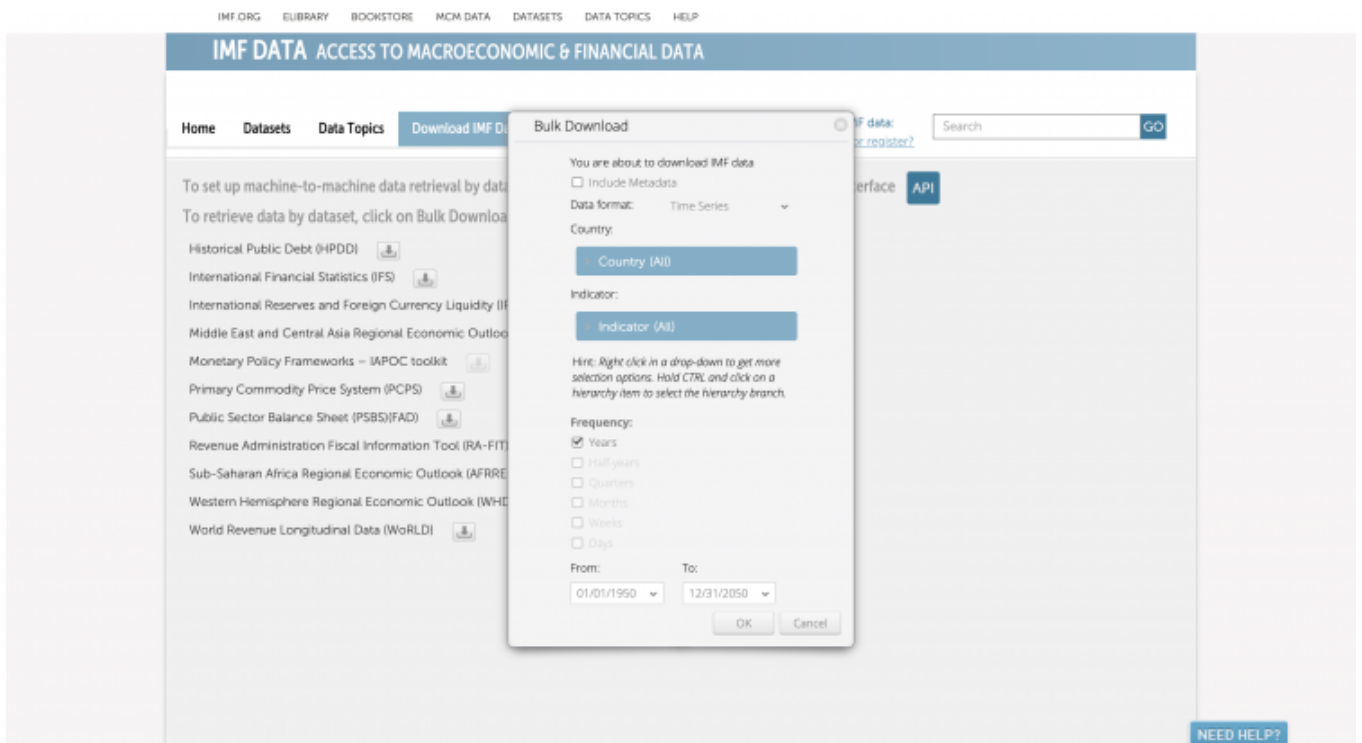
IMF.ORG ELIBRARY BOOKSTORE MCM DATA DATASETS DATA TOPICS HELP

IMF DATA ACCESS TO MACROECONOMIC & FINANCIAL DATA

Home Datasets Data Topics Download IMF D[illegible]

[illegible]F data:
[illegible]r register?

Search GO

To set up machine-to-machine data retrieval by data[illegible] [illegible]erface API

To retrieve data by dataset, click on Bulk Downloa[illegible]

Historical Public Debt (HPDD)
International Financial Statistics (IFS)
International Reserves and Foreign Currency Liquidity (I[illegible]
Middle East and Central Asia Regional Economic Outloo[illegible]
Monetary Policy Frameworks – IAPOC toolkit
Primary Commodity Price System (PCPS)
Public Sector Balance Sheet (PSBS)(FAD)
Revenue Administration Fiscal Information Tool (RA-FIT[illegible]
Sub-Saharan Africa Regional Economic Outlook (AFRRE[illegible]
Western Hemisphere Regional Economic Outlook (WHD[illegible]
World Revenue Longitudinal Data (WoRLD)

Bulk Download

You are about to download IMF data
Include Metadata
Data format: Time Series
Country:
Country (All)
Indicator:
Indicator (All)
Hint: Right click in a drop-down to get more selection options. Hold CTRL and click on a hierarchy item to select the hierarchy branch.
Frequency:
Years
Half-years
Quarters
Months
Weeks
Days
From: 01/01/1950
To: 12/31/2050
OK Cancel

NEED HELP?